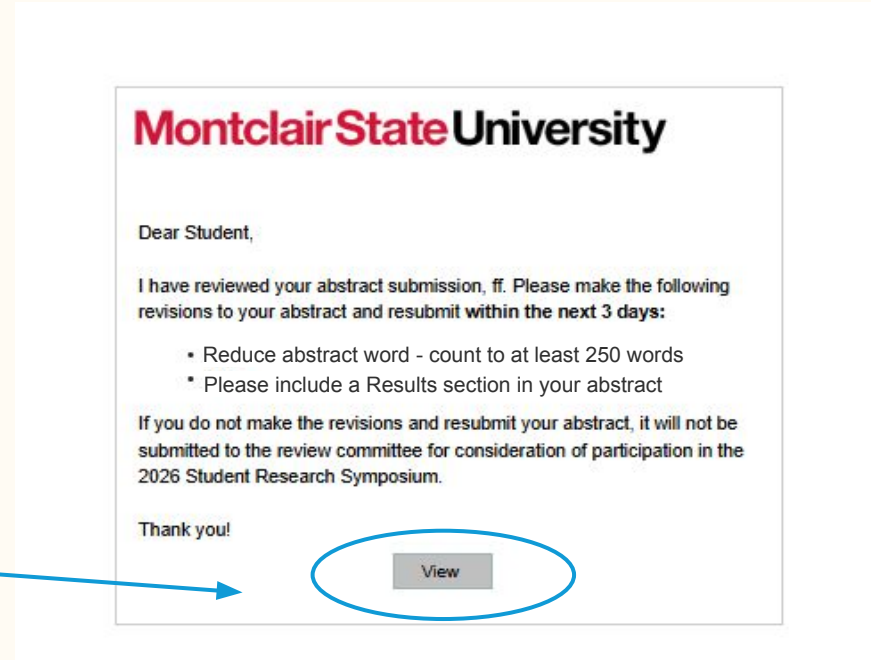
Montclair State University

Dear Student,

I have reviewed your abstract submission, ff. Please make the following revisions to your abstract and resubmit **within the next 3 days:**

- Reduce abstract word - count to at least 250 words
- Please include a Results section in your abstract

If you do not make the revisions and resubmit your abstract, it will not be submitted to the review committee for consideration of participation in the 2026 Student Research Symposium.

Thank you!

View